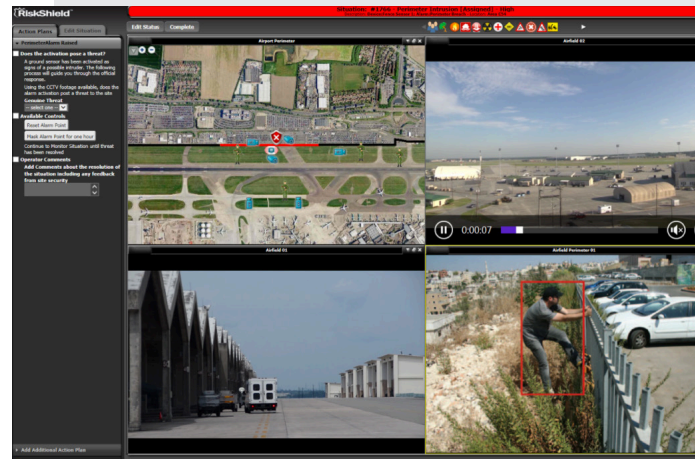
RiskShield

Action Plans | Edit Situation

Edit Status | Complete

Situation: #1766 - Perimeter Intrusion (Assigned) - High

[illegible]

PerimeterAlarm Raised

Does the activation pose a threat?

A ground sensor has been activated as signs of a possible intruder. The following process will guide you through the official response.

Using the CCTV footage available, does the alarm activation pose a threat to the site.

Genuine Threat

-- select one --

Available Controls

Reset Alarm Point

Mask Alarm Point for one hour

Continue to Monitor Situation until threat has been resolved

Operator Comments

Add Comments about the resolution of the situation including any feedback from site security

Add Additional Action Plan

Airport Perimeter

Airfield 02

0:00:07

Airfield 01

Airfield Perimeter 01